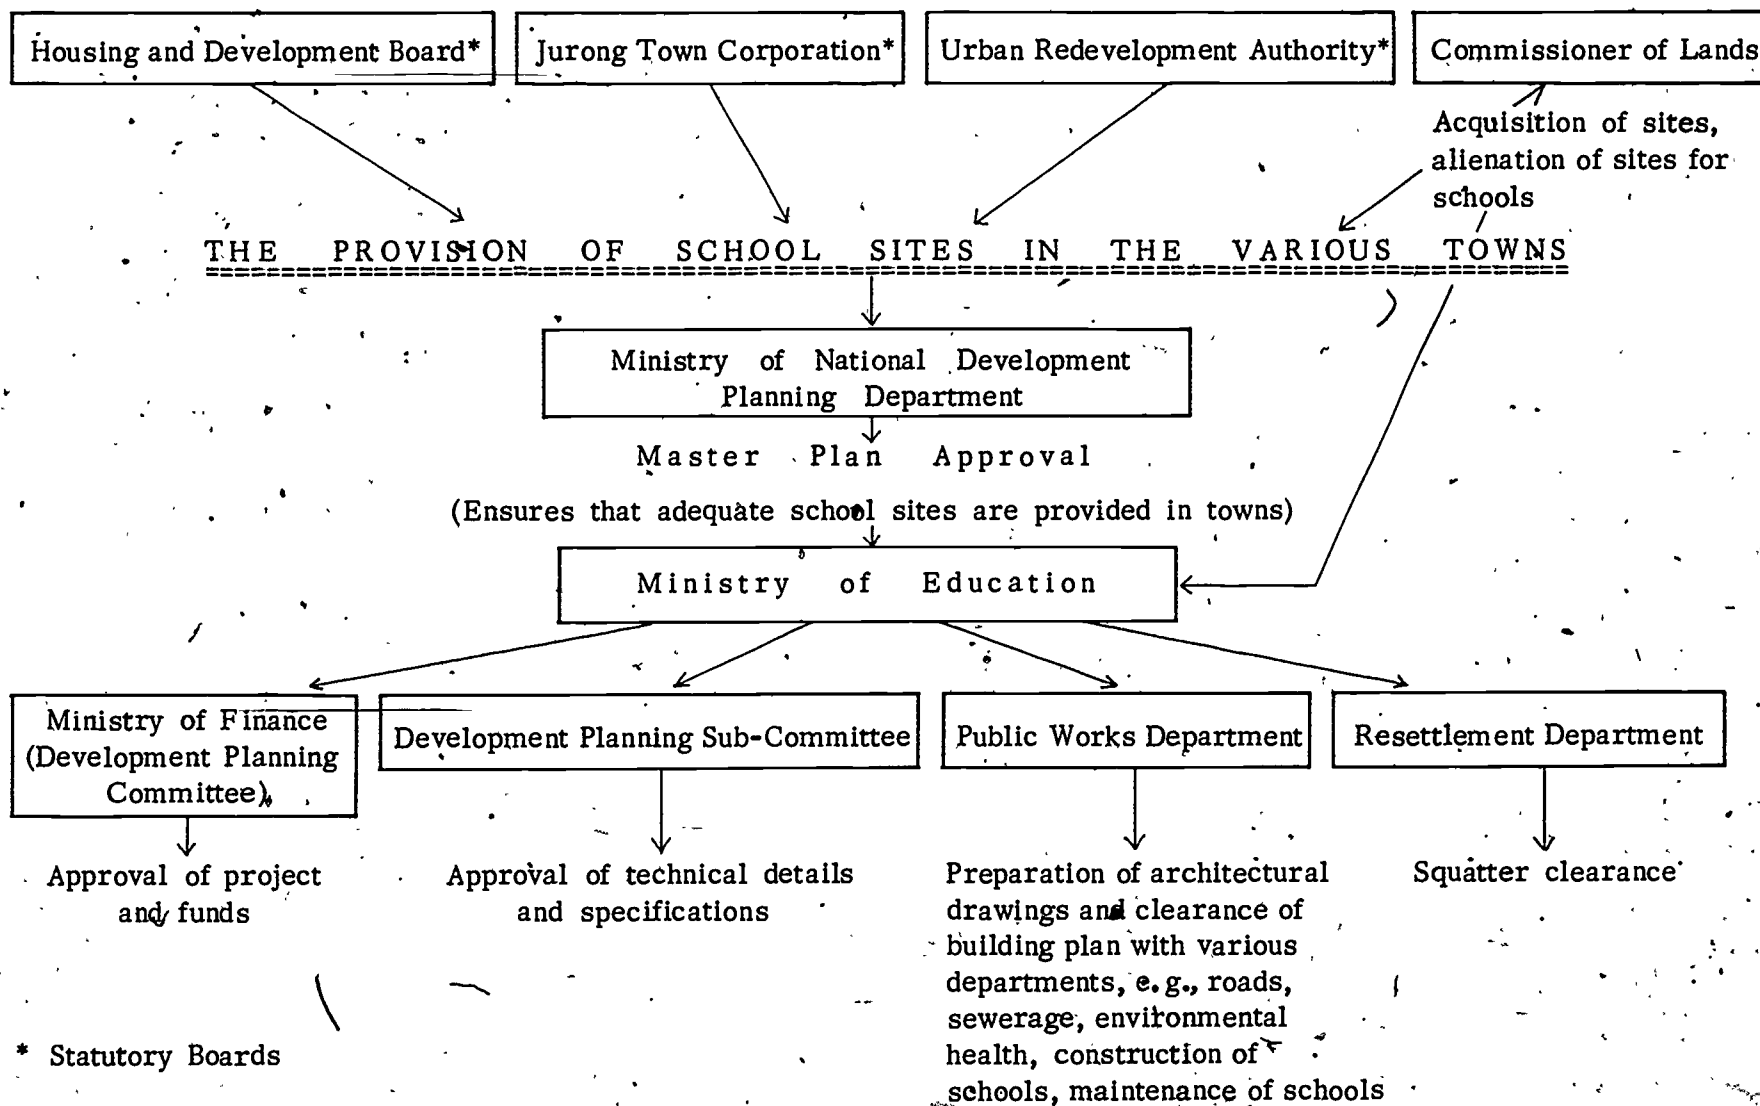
Housing and Development Board*

Jurong Town Corporation*

Urban Redevelopment Authority*

Commissioner of Lands

Acquisition of sites, alienation of sites for schools

THE PROVISION OF SCHOOL SITES IN THE VARIOUS TOWNS

Ministry of National Development Planning Department

Master Plan Approval

(Ensures that adequate school sites are provided in towns)

Ministry of Education

Ministry of Finance (Development Planning Committee)

Development Planning Sub-Committee

Public Works Department

Resettlement Department

Approval of project and funds

Approval of technical details and specifications

Preparation of architectural drawings and clearance of building plan with various departments, e.g., roads, sewerage, environmental health, construction of schools, maintenance of schools

Squatter clearance

* Statutory Boards